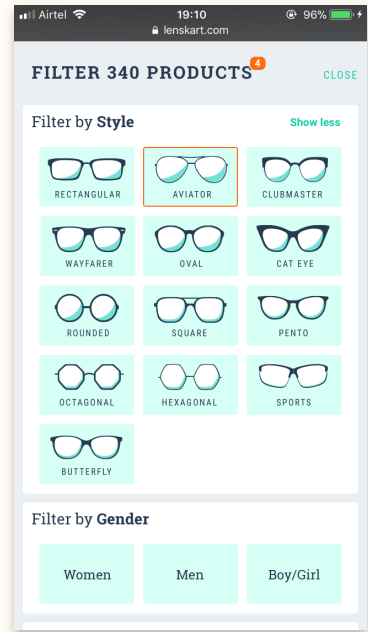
Airtel 19:10 96%
lenskart.com

FILTER 340 PRODUCTS 4 CLOSE

Filter by Style Show less

RECTANGULAR
AVIATOR
CLUBMASTER
WAYFARER
OVAL
CAT EYE
ROUNDED
SQUARE
PENTO
OCTAGONAL
HEXAGONAL
SPORTS
BUTTERFLY

Filter by Gender

Women
Men
Boy/Girl